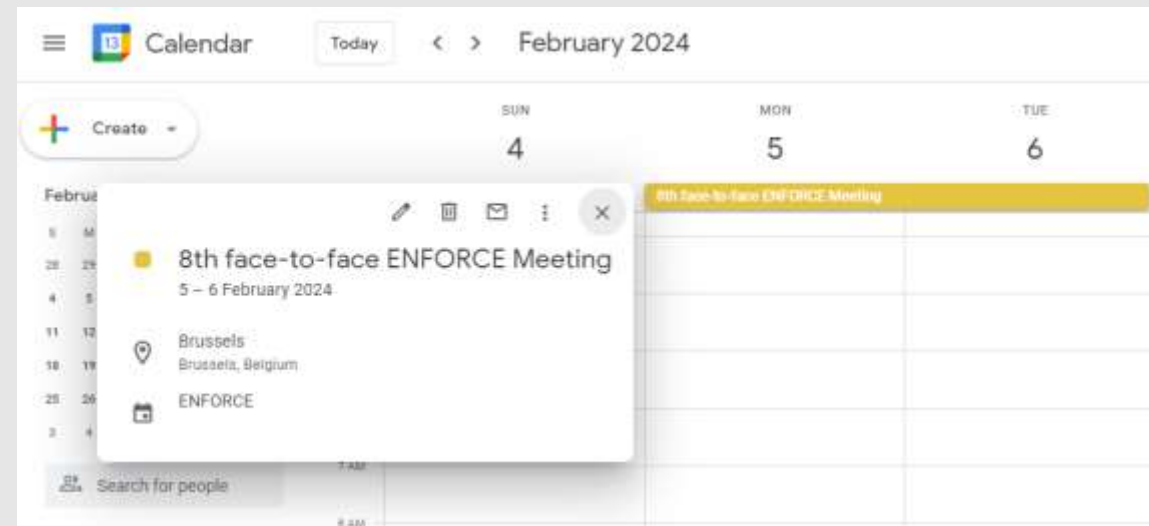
13 Calendar Today < > February 2024

Create

SUN 4
MON 5
TUE 6

Februa
S M
28 29
4 5
11 12
18 19
25 26
3 4

8th face-to-face ENFORCE Meeting

8th face-to-face ENFORCE Meeting
5 – 6 February 2024

Brussels
Brussels, Belgium

ENFORCE

7 AM

Search for people

8 AM